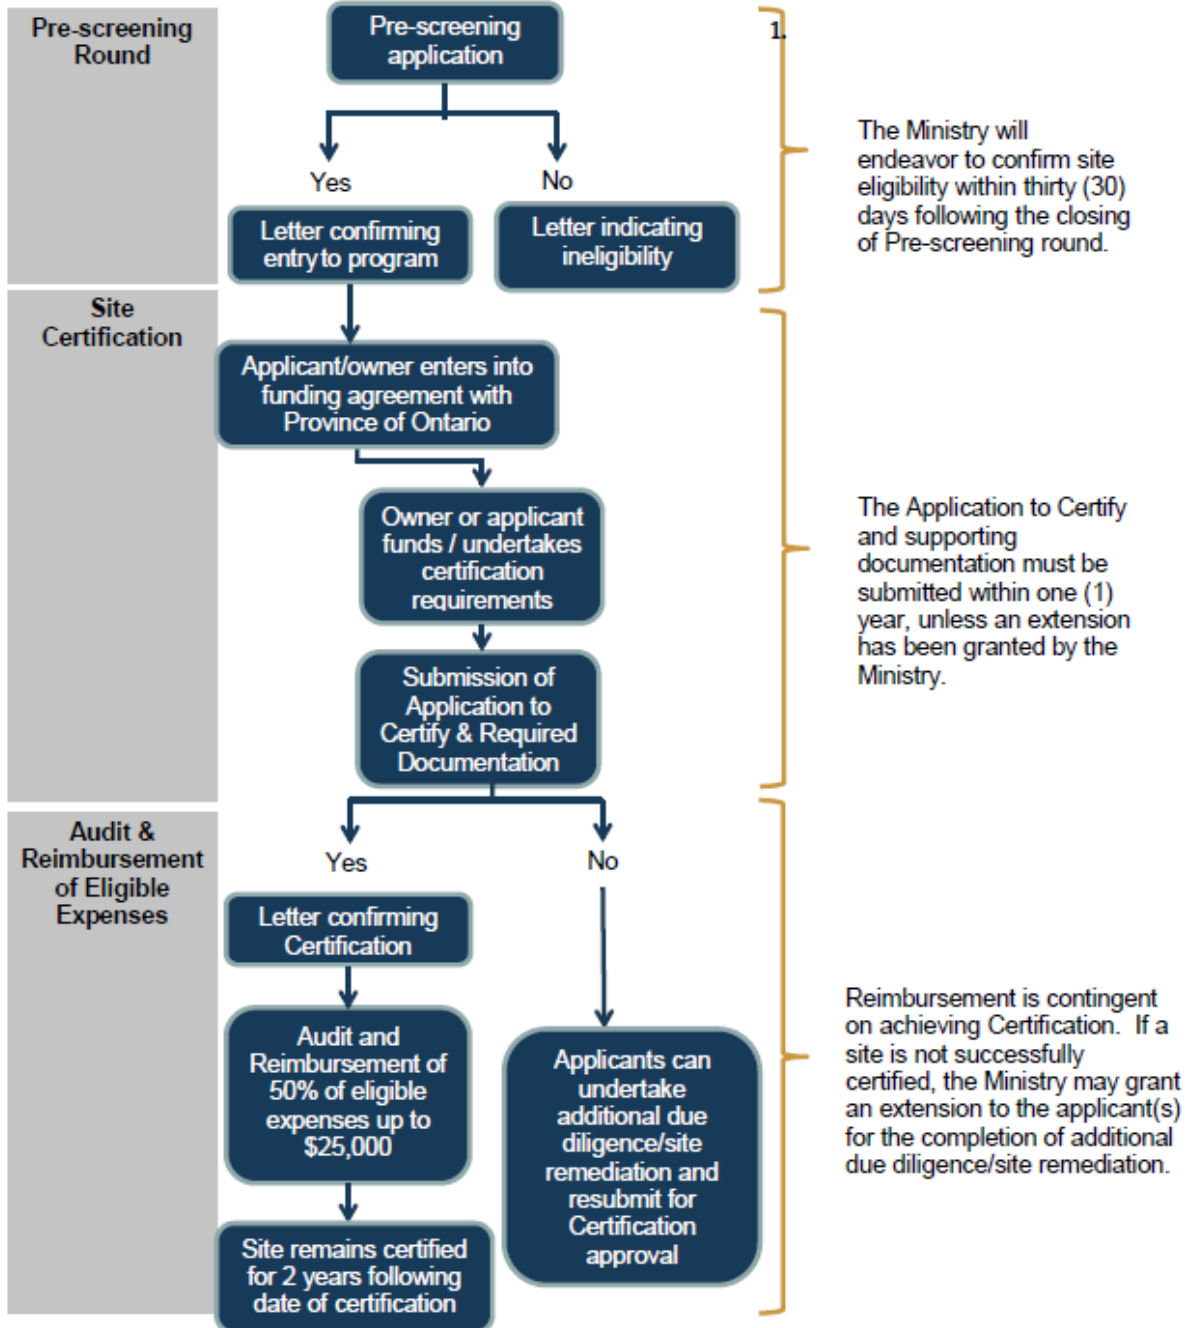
Pre-screening Round

Pre-screening application

1.

Yes

No

Letter confirming entry to program

Letter indicating ineligibility

The Ministry will endeavor to confirm site eligibility within thirty (30) days following the closing of Pre-screening round.

Site Certification

Applicant/owner enters into funding agreement with Province of Ontario

Owner or applicant funds / undertakes certification requirements

Submission of Application to Certify & Required Documentation

The Application to Certify and supporting documentation must be submitted within one (1) year, unless an extension has been granted by the Ministry.

Audit & Reimbursement of Eligible Expenses

Yes

No

Letter confirming Certification

Audit and Reimbursement of 50% of eligible expenses up to $25,000

Site remains certified for 2 years following date of certification

Applicants can undertake additional due diligence/site remediation and resubmit for Certification approval

Reimbursement is contingent on achieving Certification. If a site is not successfully certified, the Ministry may grant an extension to the applicant(s) for the completion of additional due diligence/site remediation.